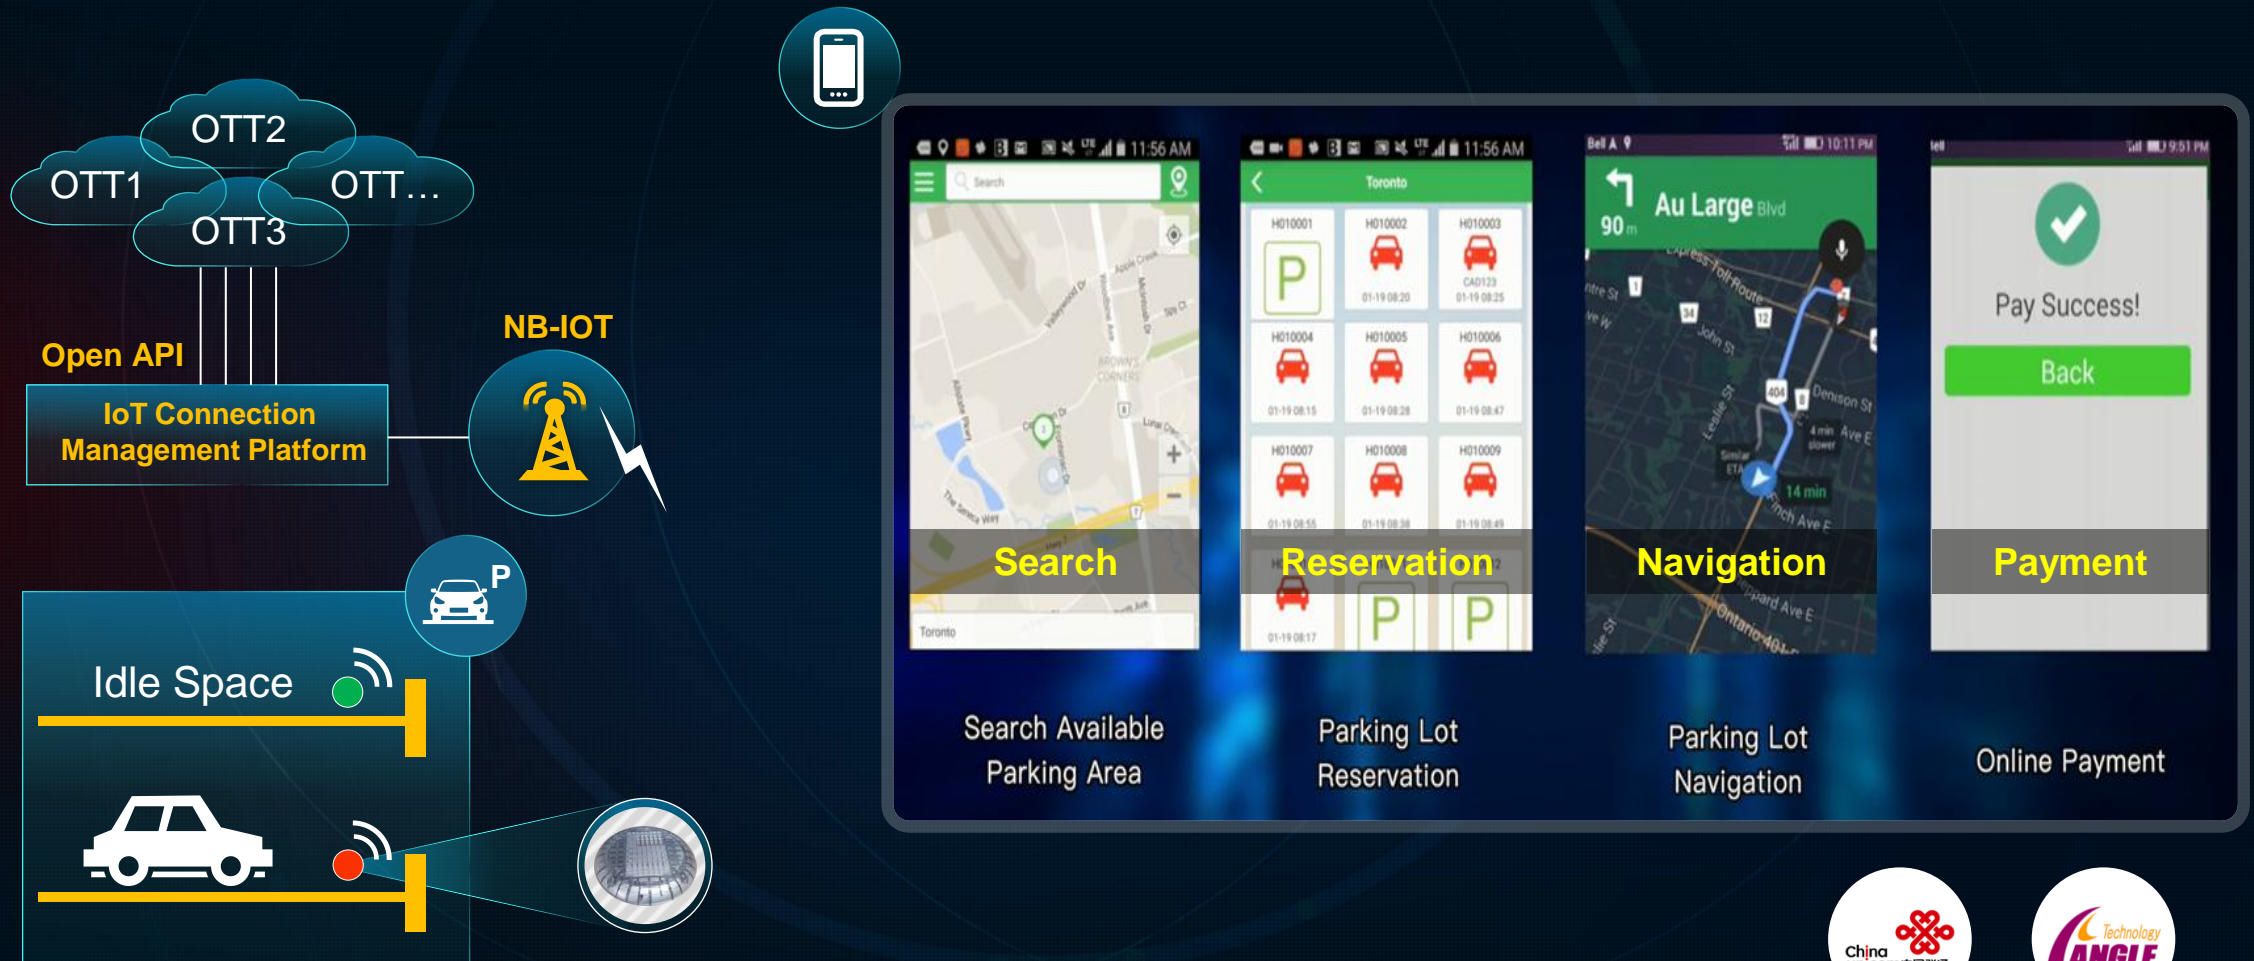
OTT2
OTT1
OTT...
OTT3

Open API

IoT Connection Management Platform

NB-IOT

P

Idle Space

11:56 AM
Search
Toronto

11:56 AM
Toronto
H010001
H010002
H010003
H010004
H010005
H010006
H010007
H010008
H010009
P
P
P

Bell
10:11 PM
90 m
Au Large Blvd
14 min

9:51 PM
Pay Success!
Back

Search
Reservation
Navigation
Payment

Search Available Parking Area

Parking Lot Reservation

Parking Lot Navigation

Online Payment

China

Technology ANGLE